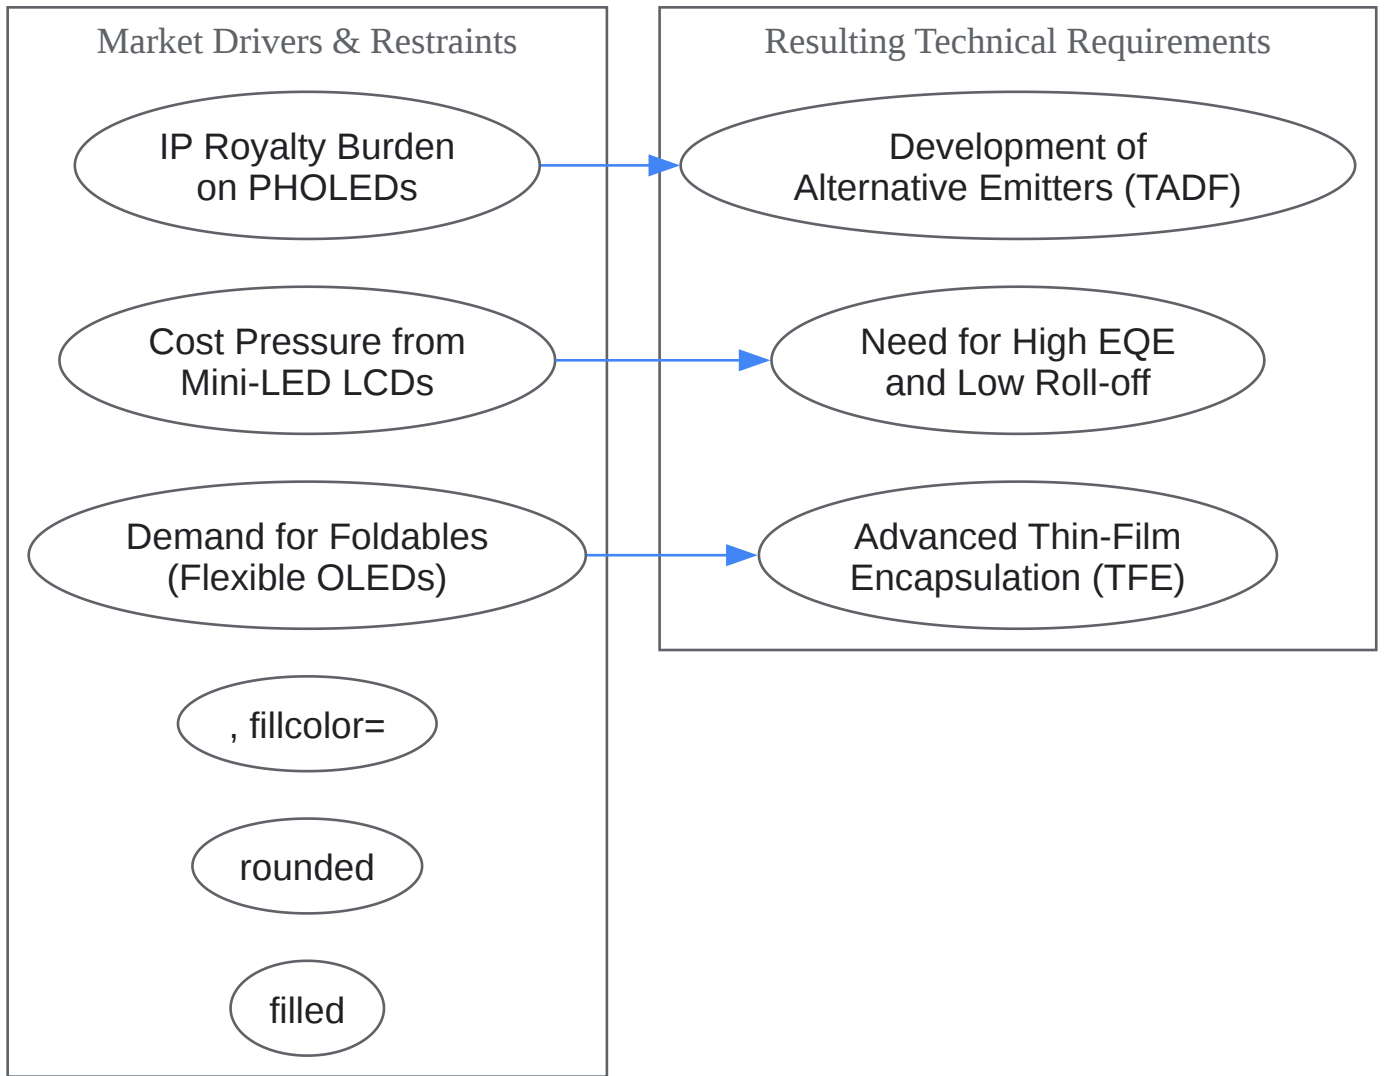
Market Drivers & Restraints

IP Royalty Burden on PHOLEDs

Cost Pressure from Mini-LED LCDs

Demand for Foldables (Flexible OLEDs)

, fillcolor=

rounded

filled

Resulting Technical Requirements

Development of Alternative Emitters (TADF)

Need for High EQE and Low Roll-off

Advanced Thin-Film Encapsulation (TFE)